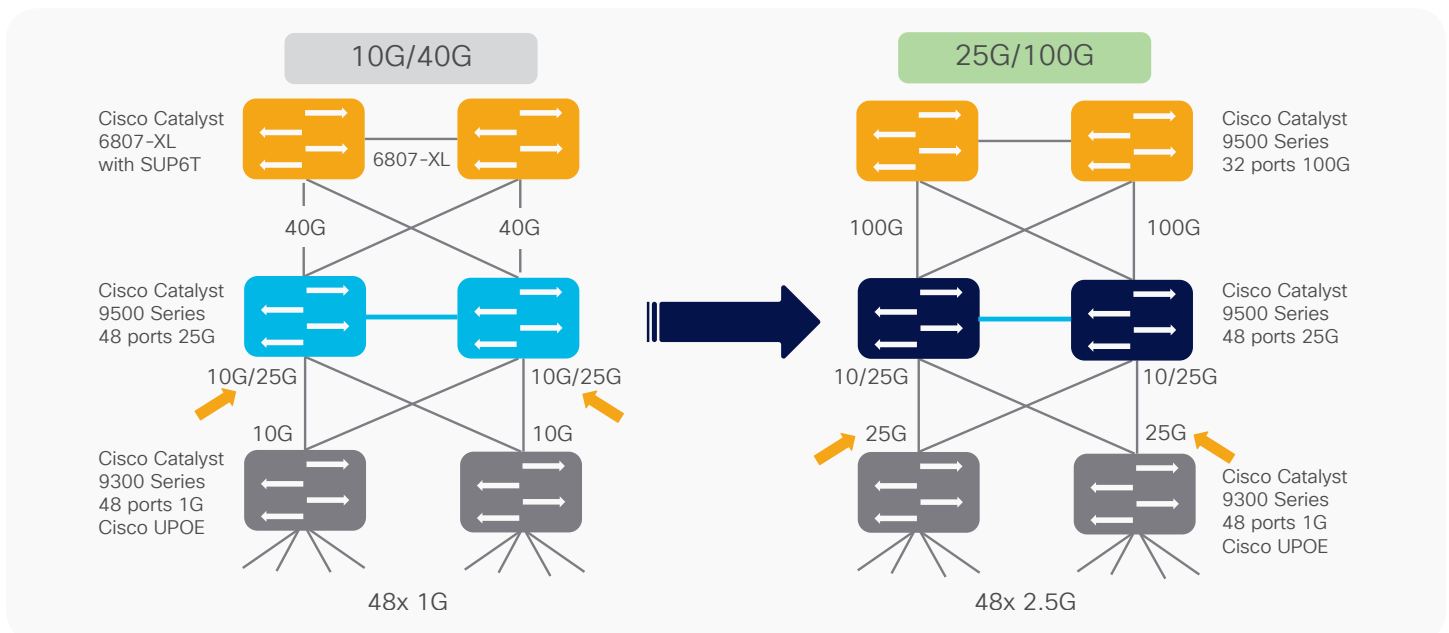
10G/40G

Cisco Catalyst 6807-XL with SUP6T

6807-XL

40G

40G

Cisco Catalyst 9500 Series 48 ports 25G

10G/25G

10G/25G

10G

10G

Cisco Catalyst 9300 Series 48 ports 1G Cisco UPOE

48x 1G

25G/100G

Cisco Catalyst 9500 Series 32 ports 100G

100G

100G

Cisco Catalyst 9500 Series 48 ports 25G

10/25G

10/25G

25G

25G

Cisco Catalyst 9300 Series 48 ports 1G Cisco UPOE

48x 2.5G